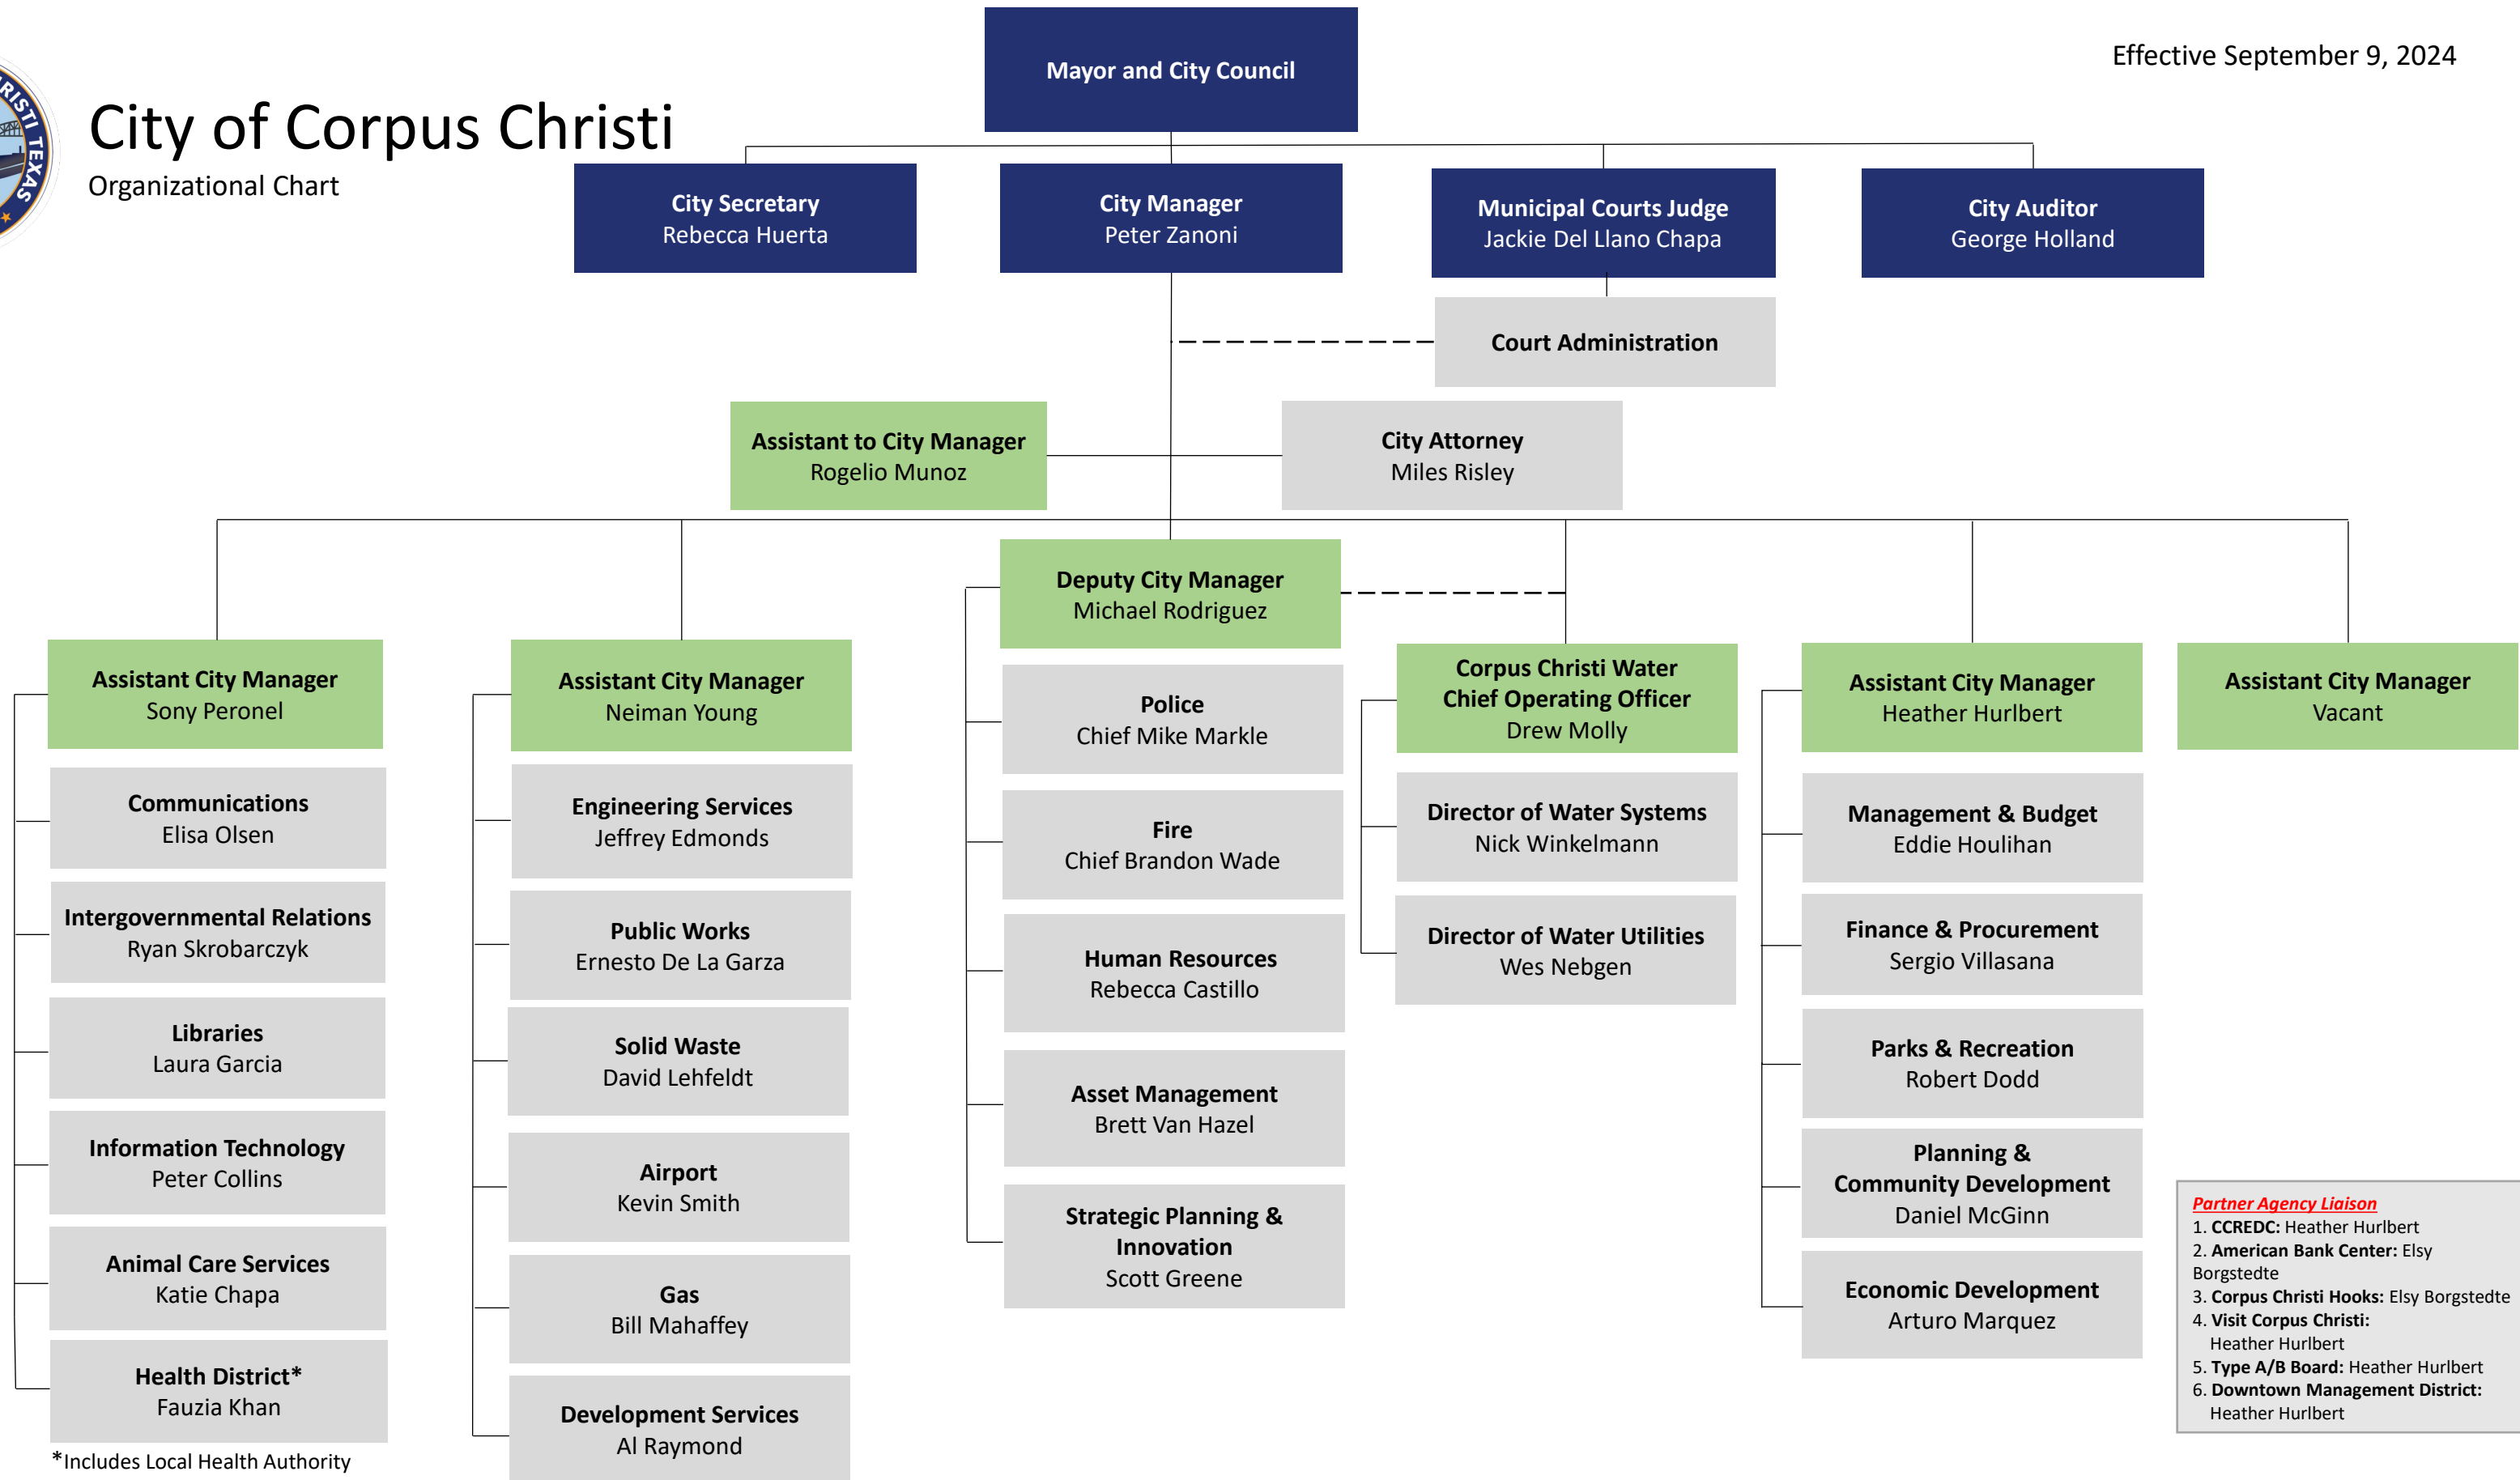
RISTI TEXAS

City of Corpus Christi
Organizational Chart

Mayor and City Council

Effective September 9, 2024

City Secretary
Rebecca Huerta

City Manager
Peter Zanoni

Municipal Courts Judge
Jackie Del Llano Chapa

City Auditor
George Holland

Court Administration

Assistant to City Manager
Rogelio Munoz

City Attorney
Miles Risley

Deputy City Manager
Michael Rodriguez

Assistant City Manager
Sony Peronel

Communications
Elisa Olsen

Intergovernmental Relations
Ryan Skrobarczyk

Libraries
Laura Garcia

Information Technology
Peter Collins

Animal Care Services
Katie Chapa

Health District*
Fauzia Khan

*Includes Local Health Authority

Assistant City Manager
Neiman Young

Engineering Services
Jeffrey Edmonds

Public Works
Ernesto De La Garza

Solid Waste
David Lehfeldt

Airport
Kevin Smith

Gas
Bill Mahaffey

Development Services
Al Raymond

Police
Chief Mike Markle

Fire
Chief Brandon Wade

Human Resources
Rebecca Castillo

Asset Management
Brett Van Hazel

Strategic Planning & Innovation
Scott Greene

Corpus Christi Water Chief Operating Officer
Drew Molly

Director of Water Systems
Nick Winkelmann

Director of Water Utilities
Wes Nebgen

Assistant City Manager
Heather Hurlbert

Management & Budget
Eddie Houlihan

Finance & Procurement
Sergio Villasana

Parks & Recreation
Robert Dodd

Planning & Community Development
Daniel McGinn

Economic Development
Arturo Marquez

Assistant City Manager
Vacant

Partner Agency Liaison
1. CCREDC: Heather Hurlbert
2. American Bank Center: Elsy Borgstedte
3. Corpus Christi Hooks: Elsy Borgstedte
4. Visit Corpus Christi: Heather Hurlbert
5. Type A/B Board: Heather Hurlbert
6. Downtown Management District: Heather Hurlbert